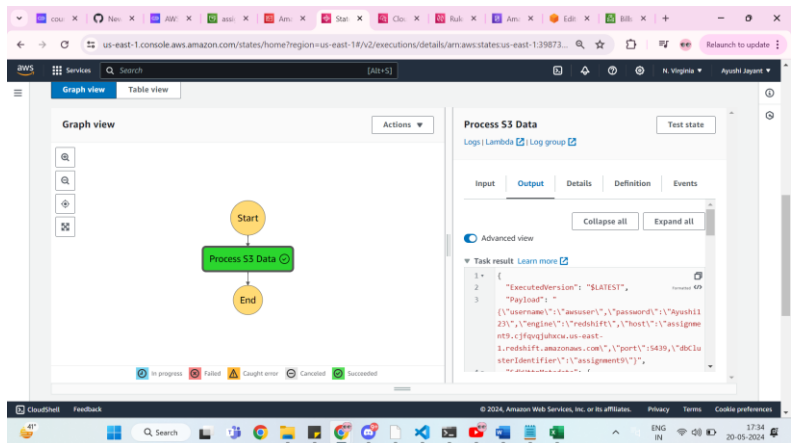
cou | Nev | AW | assi | Ama | Stat | Clo | Rule | Ama | Edit | Billi | +

us-east-1.console.aws.amazon.com/states/home?region=us-east-1#/v2/executions/details/arn:aws:states:us-east-1:39873...

Relaunch to update

aws Services Search [Alt+S] N. Virginia ▾ Ayushi Jayant ▾

Graph view | Table view

Graph view

Actions ▼

Start

Process S3 Data

End

In progress | Failed | Caught error | Canceled | Succeeded

Process S3 Data

Test state

Logs | Lambda | Log group

Input | Output | Details | Definition | Events

Collapse all | Expand all

Advanced view

▼ Task result Learn more

1 {
2 "ExecutedVersion": "$LATEST",
3 "Payload": "{\"username\":\"awsuser\",\"password\":\"Ayushi123\",\"engine\":\"redshift\",\"host\":\"assignment9.cjfqvqjuhxcw.us-east-1.redshift.amazonaws.com\",\"port\":5439,\"dbClusterIdentifier\":\"assignment9\"}",

CloudShell Feedback

© 2024, Amazon Web Services, Inc. or its affiliates. Privacy Terms Cookie preferences

41°

Search

ENG IN 17:34 20-05-2024